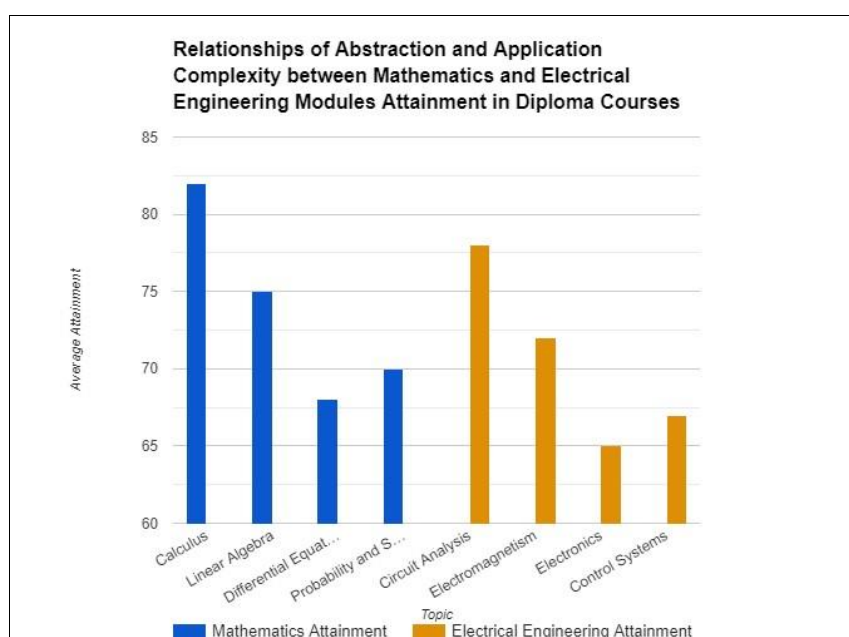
Relationships of Abstraction and Application Complexity between Mathematics and Electrical Engineering Modules Attainment in Diploma Courses

Average Attainment

85
80
75
70
65
60

Calculus
Linear Algebra
Differential Equat...
Probability and S...
Circuit Analysis
Electromagnetism
Electronics
Control Systems

Topic

Mathematics Attainment
Electrical Engineering Attainment